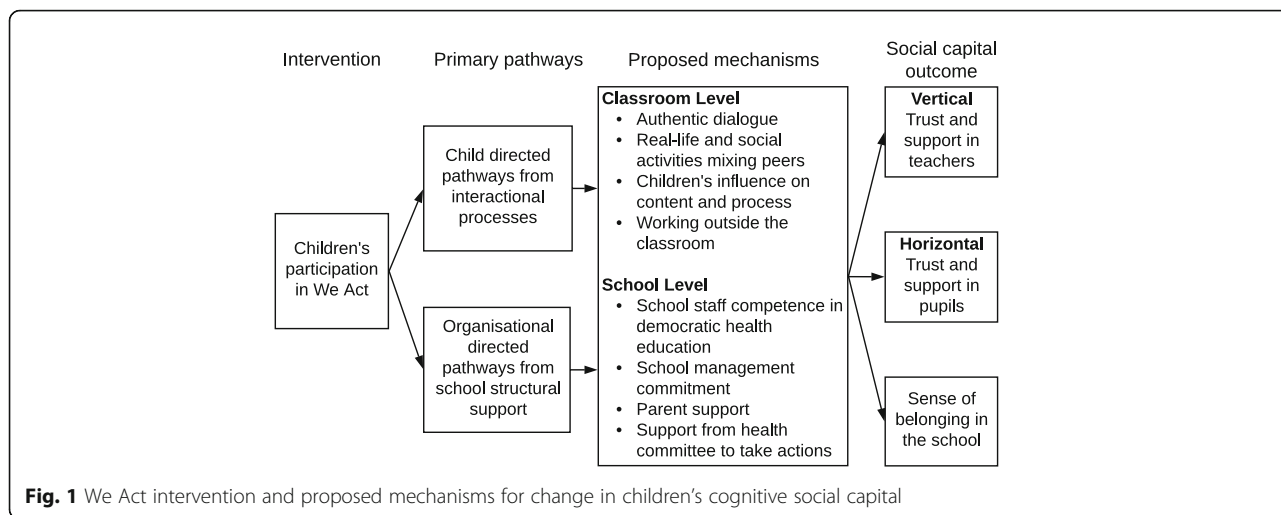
Intervention

Primary pathways

Proposed mechanisms

Social capital outcome

Children's participation in We Act

Child directed pathways from interactional processes

Organisational directed pathways from school structural support

**Classroom Level**
- Authentic dialogue
- Real-life and social activities mixing peers
- Children's influence on content and process
- Working outside the classroom

**School Level**
- School staff competence in democratic health education
- School management commitment
- Parent support
- Support from health committee to take actions

**Vertical**
Trust and support in teachers

**Horizontal**
Trust and support in pupils

Sense of belonging in the school

**Fig. 1** We Act intervention and proposed mechanisms for change in children's cognitive social capital